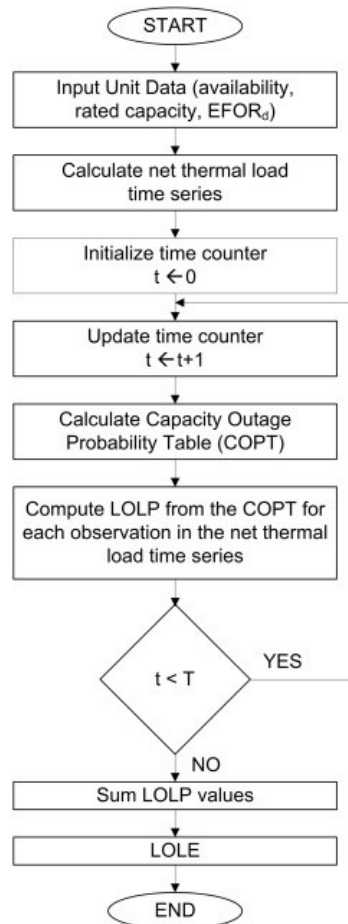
START

Input Unit Data (availability, rated capacity, EFOR$_d$)

Calculate net thermal load time series

Initialize time counter
t $\leftarrow$0

Update time counter
t $\leftarrow$t+1

Calculate Capacity Outage Probability Table (COPT)

Compute LOLP from the COPT for each observation in the net thermal load time series

t < T

YES

NO

Sum LOLP values

LOLE

END